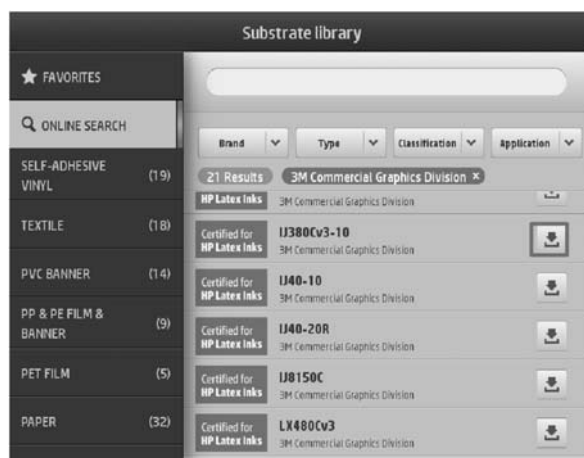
Substrate library

FAVORITES

ONLINE SEARCH

SELF-ADHESIVE VINYL (19)

TEXTILE (18)

PVC BANNER (14)

PP & PE FILM & BANNER (9)

PET FILM (5)

PAPER (32)

Brand
Type
Classification
Application

21 Results
3M Commercial Graphics Division ×

HP Latex Inks

Certified for HP Latex Inks
IJ380Cv3-10
3M Commercial Graphics Division

Certified for HP Latex Inks
IJ40-10
3M Commercial Graphics Division

Certified for HP Latex Inks
IJ40-20R
3M Commercial Graphics Division

Certified for HP Latex Inks
IJ8150C
3M Commercial Graphics Division

Certified for HP Latex Inks
LX480Cv3
3M Commercial Graphics Division